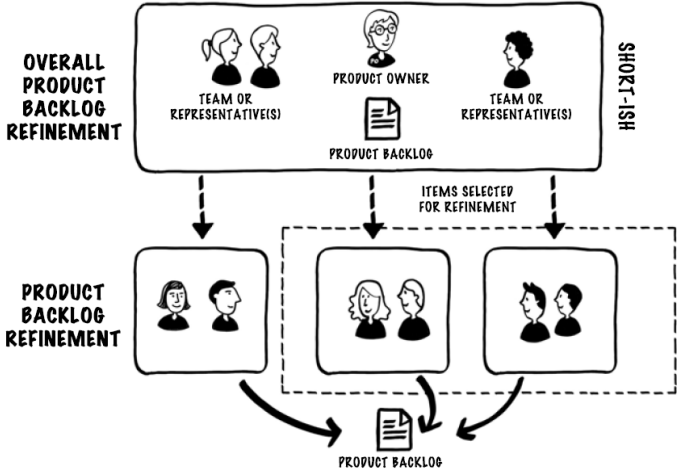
OVERALL PRODUCT BACKLOG REFINEMENT

TEAM OR REPRESENTATIVE(S)

PO

PRODUCT OWNER

PRODUCT BACKLOG

TEAM OR REPRESENTATIVE(S)

SHORT-ISH

ITEMS SELECTED FOR REFINEMENT

PRODUCT BACKLOG REFINEMENT

PRODUCT BACKLOG